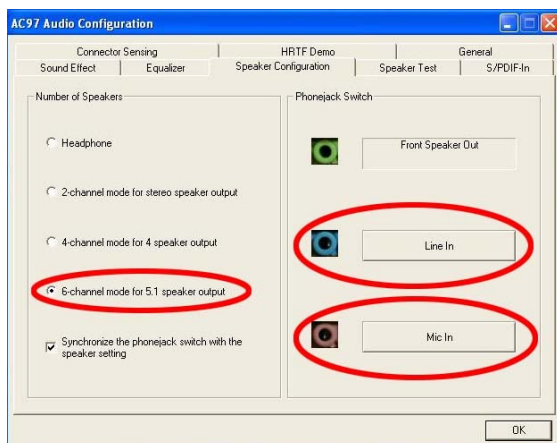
AC97 Audio Configuration

Connector Sensing
HRTF Demo
General
Sound Effect
Equalizer
Speaker Configuration
Speaker Test
S/PDIF-In

Number of Speakers

Headphone

2-channel mode for stereo speaker output

4-channel mode for 4 speaker output

6-channel mode for 5.1 speaker output

Synchronize the phonejack switch with the speaker setting

Phonejack Switch

Front Speaker Out

Line In

Mic In

OK